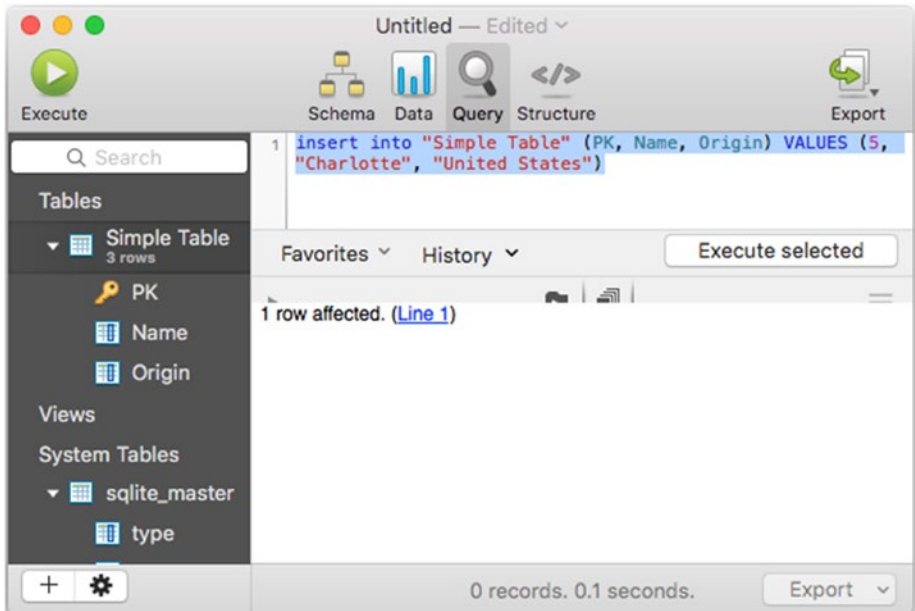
Untitled — Edited

Execute

Schema Data Query Structure

Export

Search

Tables

Simple Table
3 rows

PK

Name

Origin

Views

System Tables

sqlite_master

type

1 insert into "Simple Table" (PK, Name, Origin) VALUES (5, "Charlotte", "United States")

Favorites History

Execute selected

1 row affected. (Line 1)

+

0 records. 0.1 seconds.

Export